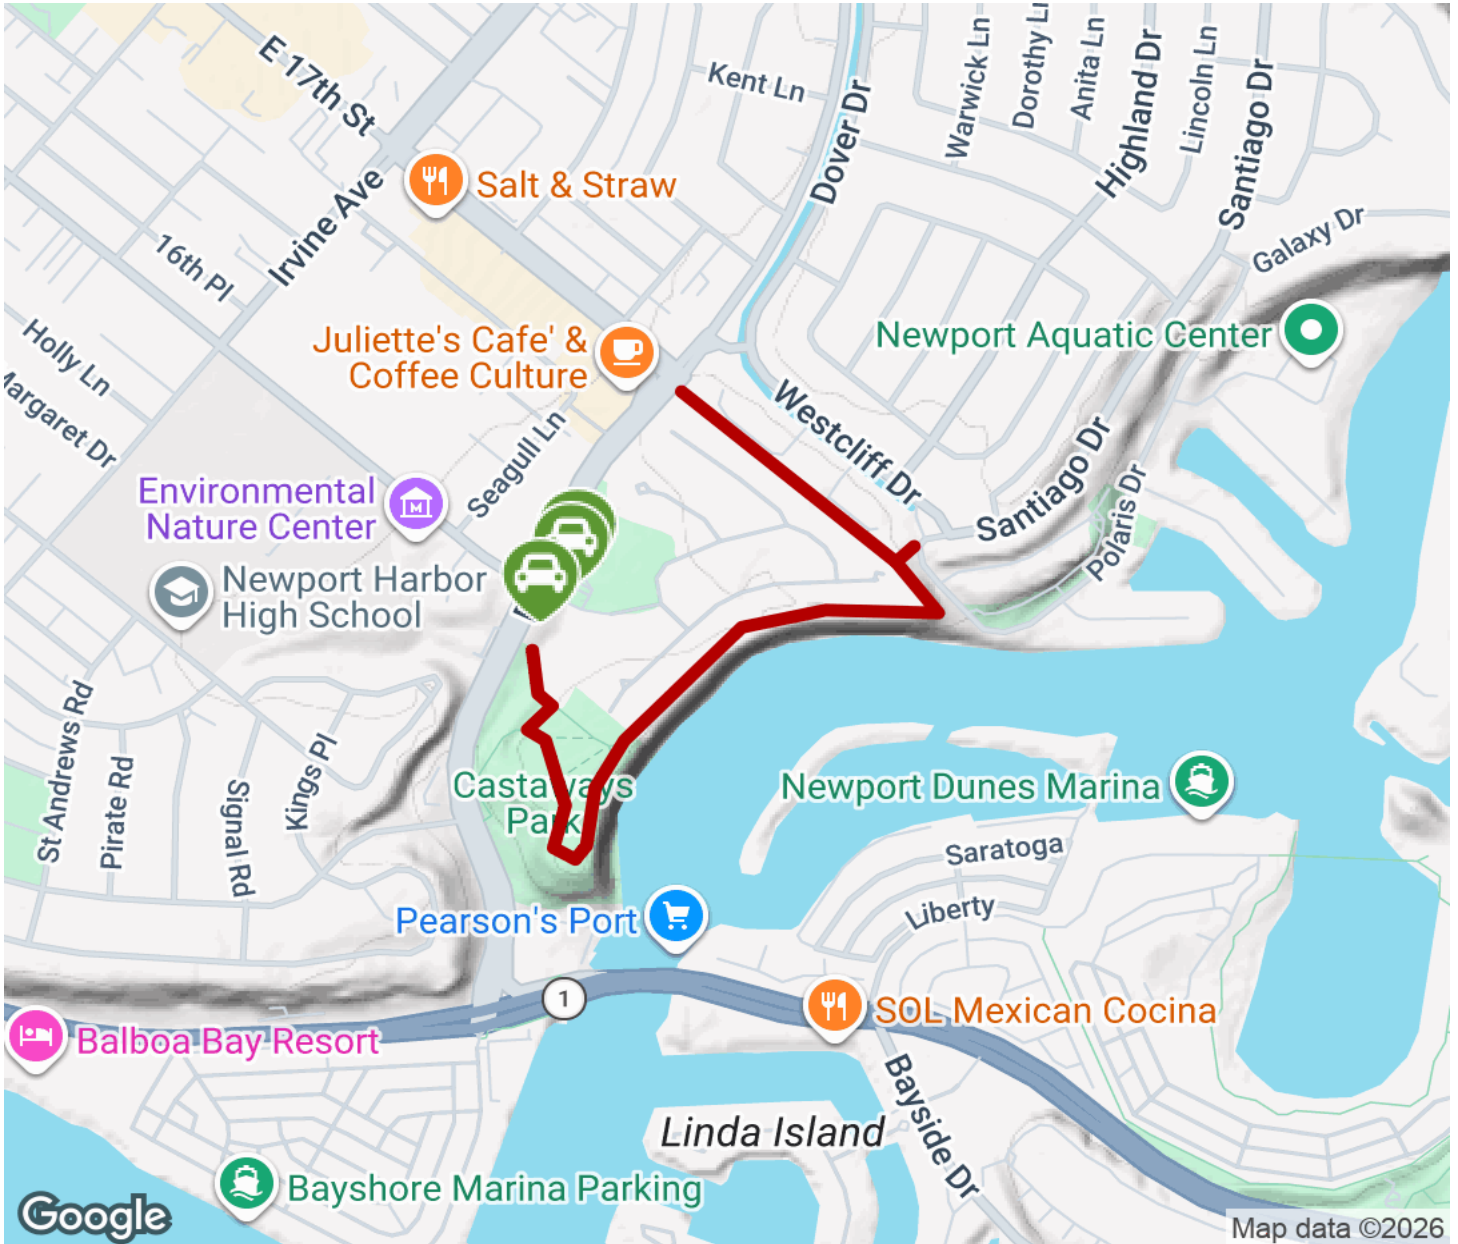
E 17th St
Kent Ln
Dover Dr
Warwick Ln
Dorothy Ln
Anita Ln
Highland Dr
Lincoln Ln
Santiago Dr
Galaxy Dr
Irvine Ave
Salt & Straw
16th Pl
Holly Ln
Margaret Dr
Juliette's Cafe' & Coffee Culture
Newport Aquatic Center
Westcliff Dr
Seagull Ln
Santiago Dr
Polaris Dr
Environmental Nature Center
Newport Harbor High School
St Andrews Rd
Pirate Rd
Signal Rd
Kings Pl
Castaways Park
Newport Dunes Marina
Saratoga
Liberty
Pearson's Port
1
Balboa Bay Resort
SOL Mexican Cocina
Bayside Dr
Linda Island
Bayshore Marina Parking
Google
Map data ©2026